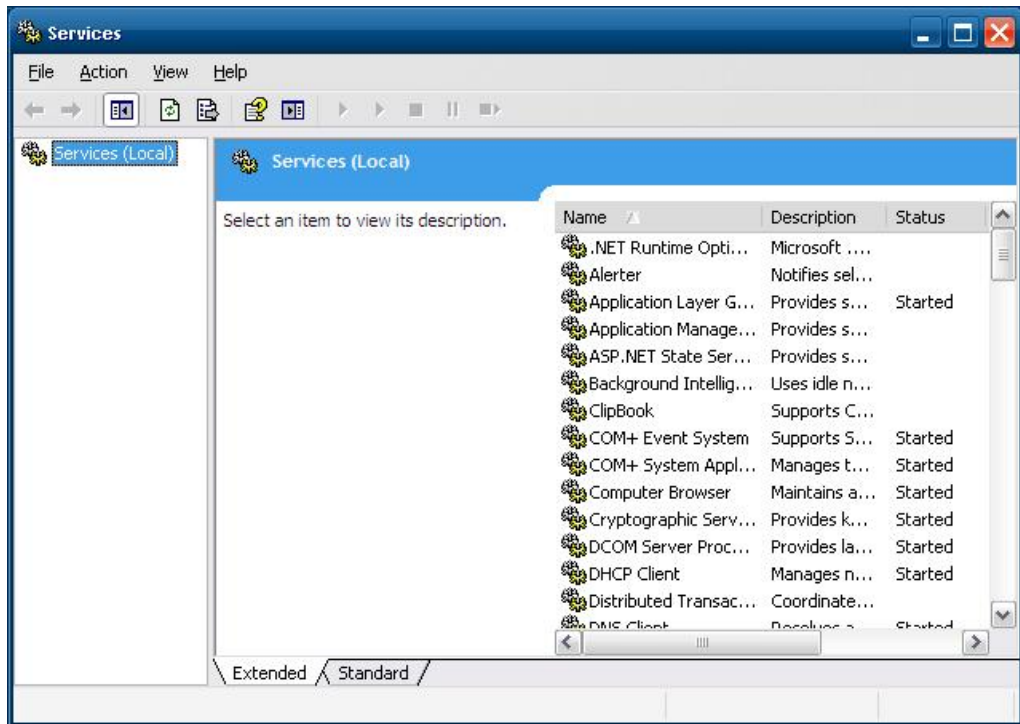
Services

File Action View Help

Services (Local)

Services (Local)

Select an item to view its description.

| Name | Description | Status |
|---|---|---|
| .NET Runtime Opti... | Microsoft .... | |
| Alerter | Notifies sel... | |
| Application Layer G... | Provides s... | Started |
| Application Manage... | Provides s... | |
| ASP.NET State Ser... | Provides s... | |
| Background Intellig... | Uses idle n... | |
| ClipBook | Supports C... | |
| COM+ Event System | Supports S... | Started |
| COM+ System Appl... | Manages t... | Started |
| Computer Browser | Maintains a... | Started |
| Cryptographic Serv... | Provides k... | Started |
| DCOM Server Proc... | Provides la... | Started |
| DHCP Client | Manages n... | Started |
| Distributed Transac... | Coordinate... | |
| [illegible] | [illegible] | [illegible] |

Extended Standard